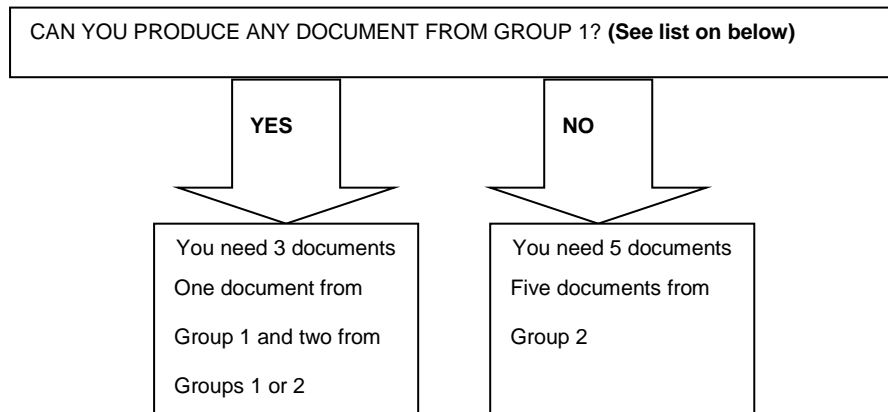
CAN YOU PRODUCE ANY DOCUMENT FROM GROUP 1? **(See list on below)**

YES

NO

You need 3 documents

One document from Group 1 and two from Groups 1 or 2

You need 5 documents

Five documents from Group 2